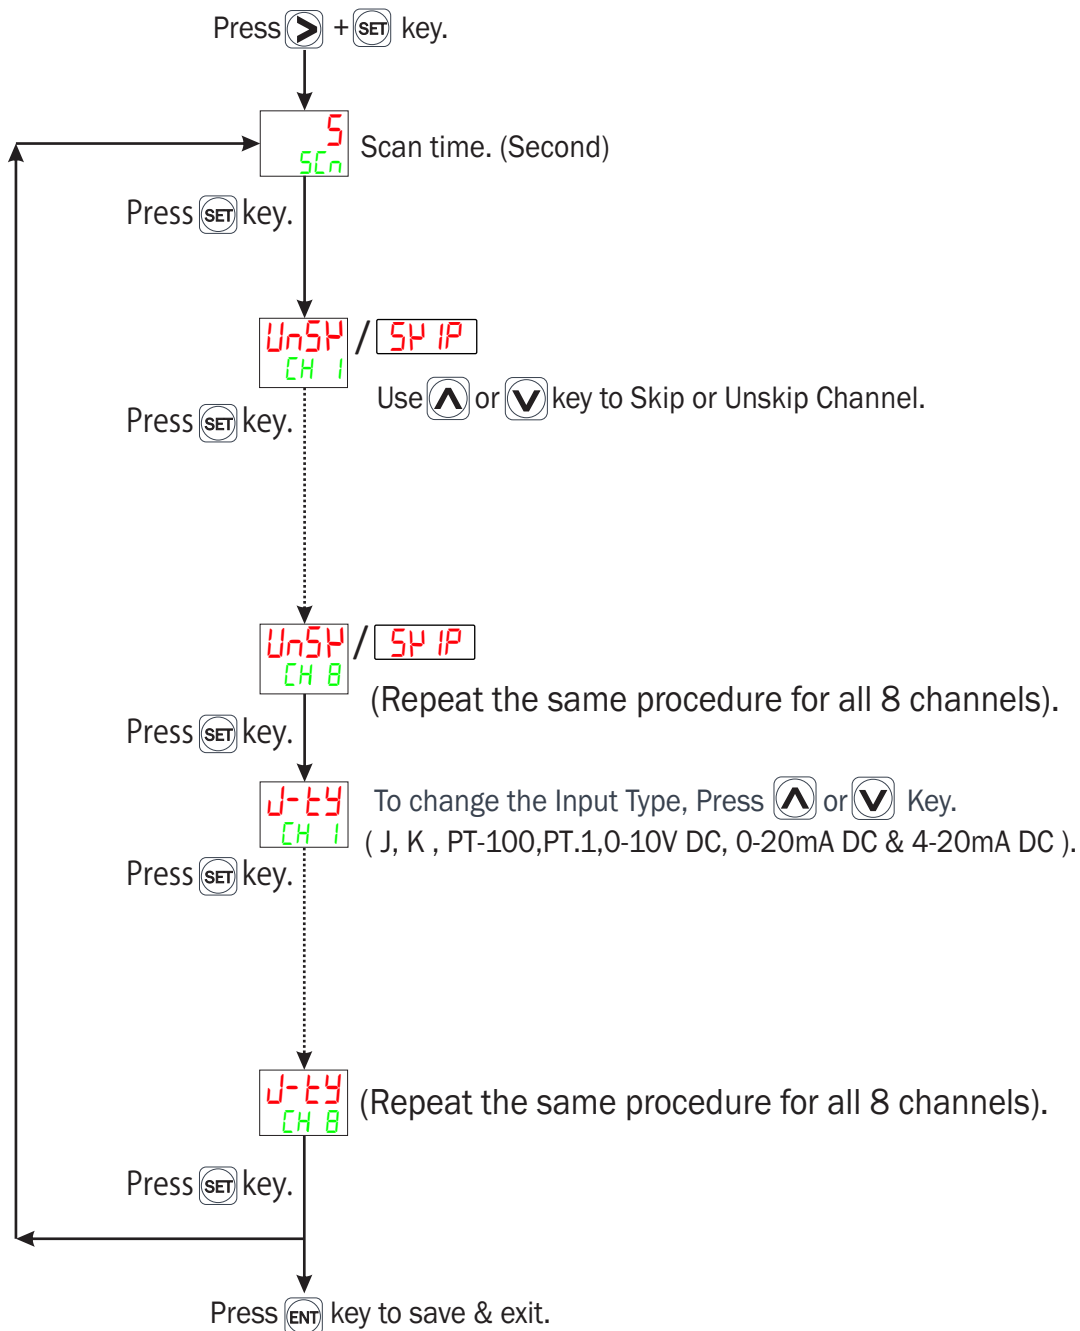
Press > + SET key.

5
SCn
Scan time. (Second)

Press SET key.

UnSK / SK IP
CH 1
Use ∧ or ∨ key to Skip or Unskip Channel.

Press SET key.

UnSK / SK IP
CH 8
(Repeat the same procedure for all 8 channels).

Press SET key.

J-tY
CH 1
To change the Input Type, Press ∧ or ∨ Key.
( J, K , PT-100,PT.1,0-10V DC, 0-20mA DC & 4-20mA DC ).

Press SET key.

J-tY
CH 8
(Repeat the same procedure for all 8 channels).

Press SET key.

Press ENT key to save & exit.